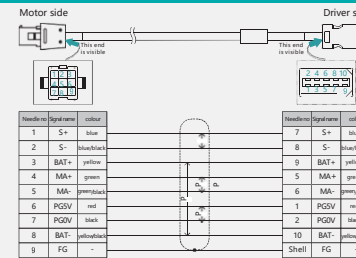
Motor side

Driver s

This end is visible

This end is visible

2 4 6 8 10

1 3 5 7 9

| Needle no | Signal name | colour |
|---|---|---|
| 1 | S+ | blue |
| 2 | S- | blue/black |
| 3 | BAT+ | yellow |
| 4 | MA+ | green |
| 5 | MA- | green/black |
| 6 | PG5V | red |
| 7 | PG0V | black |
| 8 | BAT- | yellow/black |
| 9 | FG | - |

| Needle no | Signal name | colour |
|---|---|---|
| 7 | S+ | blu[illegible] |
| 8 | S- | blue/bl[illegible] |
| 9 | BAT+ | yello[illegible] |
| 5 | MA+ | gree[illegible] |
| 6 | MA- | green/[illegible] |
| 1 | PG5V | re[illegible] |
| 2 | PG0V | bla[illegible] |
| 10 | BAT- | yellow/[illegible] |
| Shell | FG | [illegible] |

P P P P P